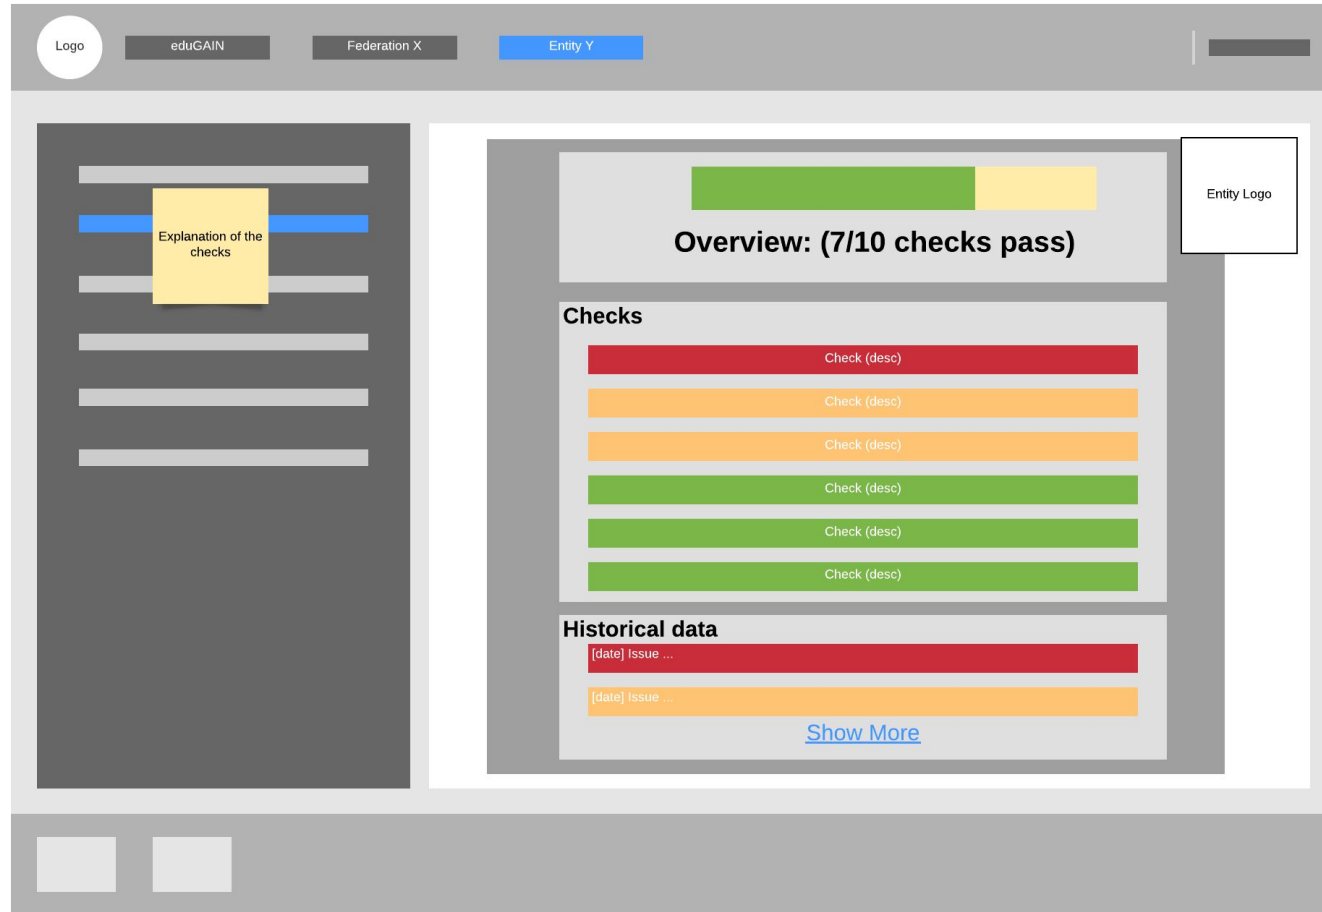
Logo

eduGAIN

Federation X

Entity Y

Explanation of the checks

Entity Logo

Overview: (7/10 checks pass)

Checks

Check (desc)

Check (desc)

Check (desc)

Check (desc)

Check (desc)

Check (desc)

Historical data

[date] Issue ...

[date] Issue ...

Show More